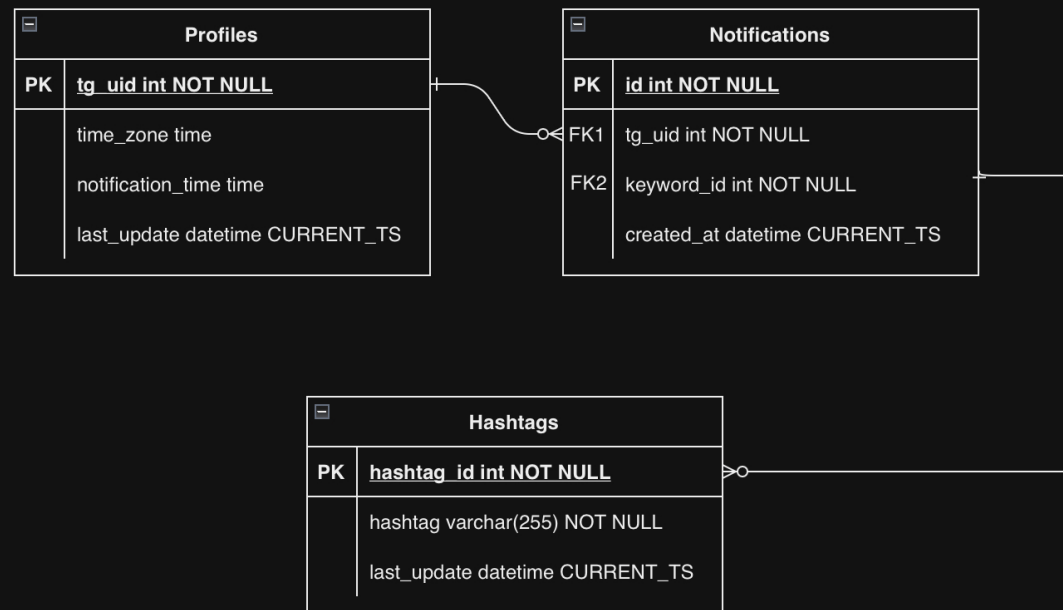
Profiles

| PK | tg_uid int NOT NULL |
|---|---|
| | time_zone time |
| | notification_time time |
| | last_update datetime CURRENT_TS |

Notifications

| PK | id int NOT NULL |
|---|---|
| FK1 | tg_uid int NOT NULL |
| FK2 | keyword_id int NOT NULL |
| | created_at datetime CURRENT_TS |

Hashtags

| PK | hashtag_id int NOT NULL |
|---|---|
| | hashtag varchar(255) NOT NULL |
| | last_update datetime CURRENT_TS |